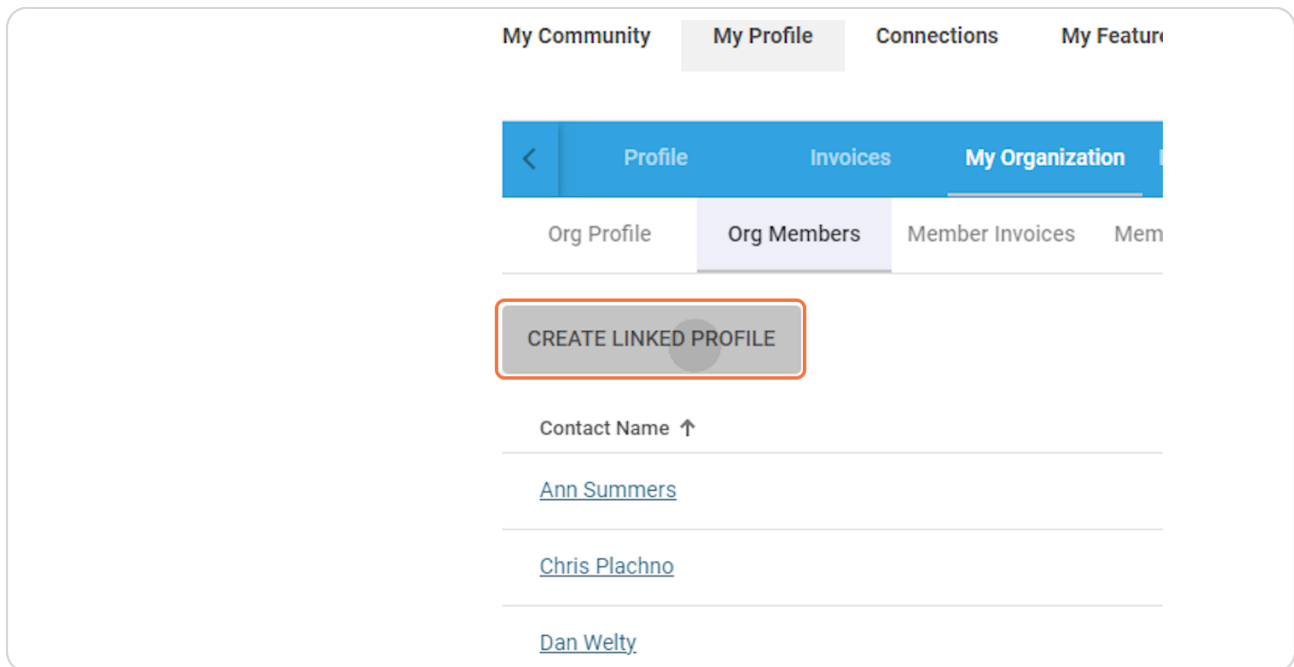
My Community My Profile Connections My Featur

Profile Invoices My Organization

Org Profile Org Members Member Invoices Mem

CREATE LINKED PROFILE

Contact Name ↑

Ann Summers

Chris Plachno

Dan Welty